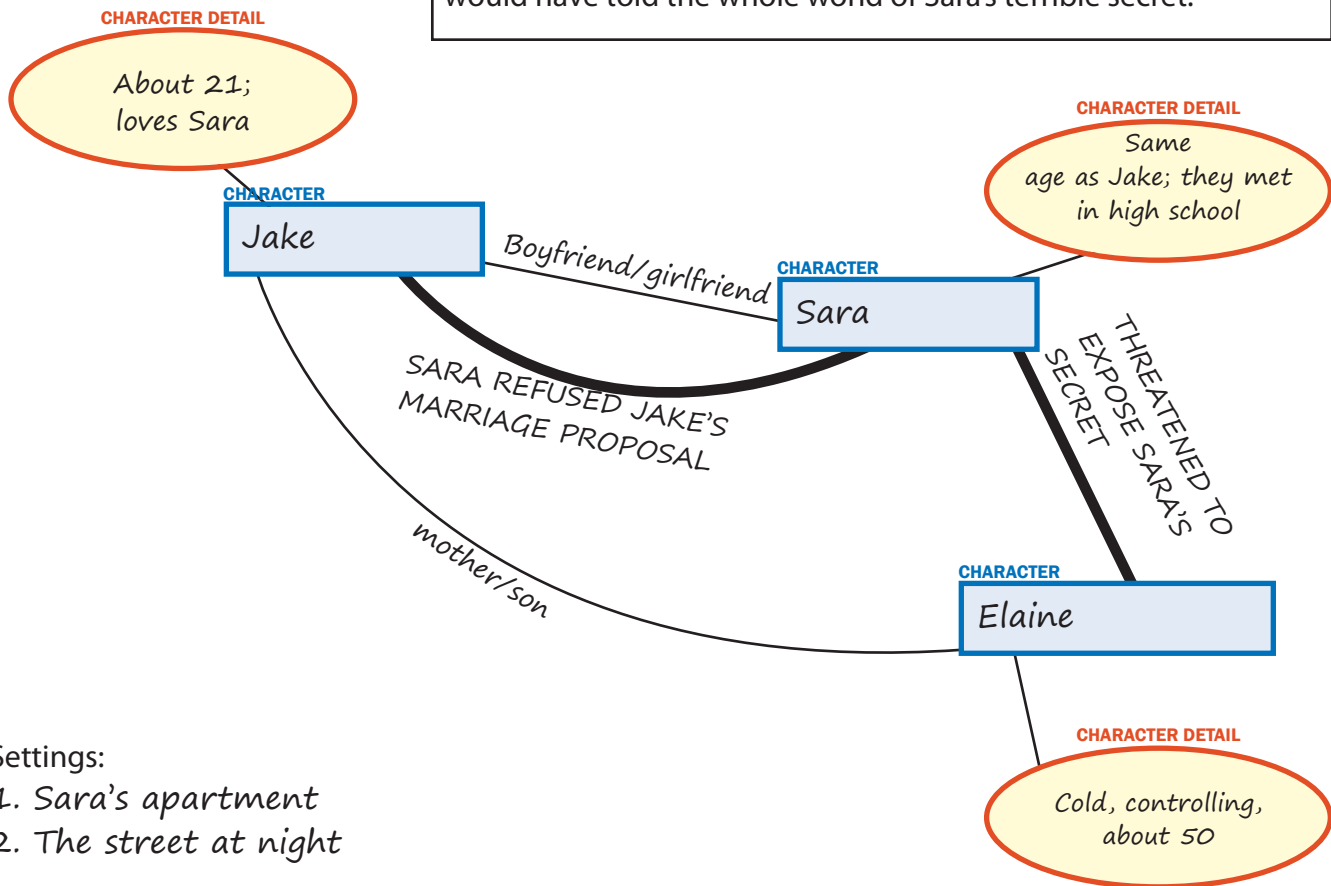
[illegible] would have told the whole world of Sara's terrible secret.

CHARACTER DETAIL
About 21; loves Sara

CHARACTER
Jake

Boyfriend/girlfriend

CHARACTER DETAIL
Same age as Jake; they met in high school

CHARACTER
Sara

SARA REFUSED JAKE'S MARRIAGE PROPOSAL

THREATENED TO EXPOSE SARA'S SECRET

mother/son

CHARACTER
Elaine

CHARACTER DETAIL
Cold, controlling, about 50

Settings:
1. Sara's apartment
2. The street at night